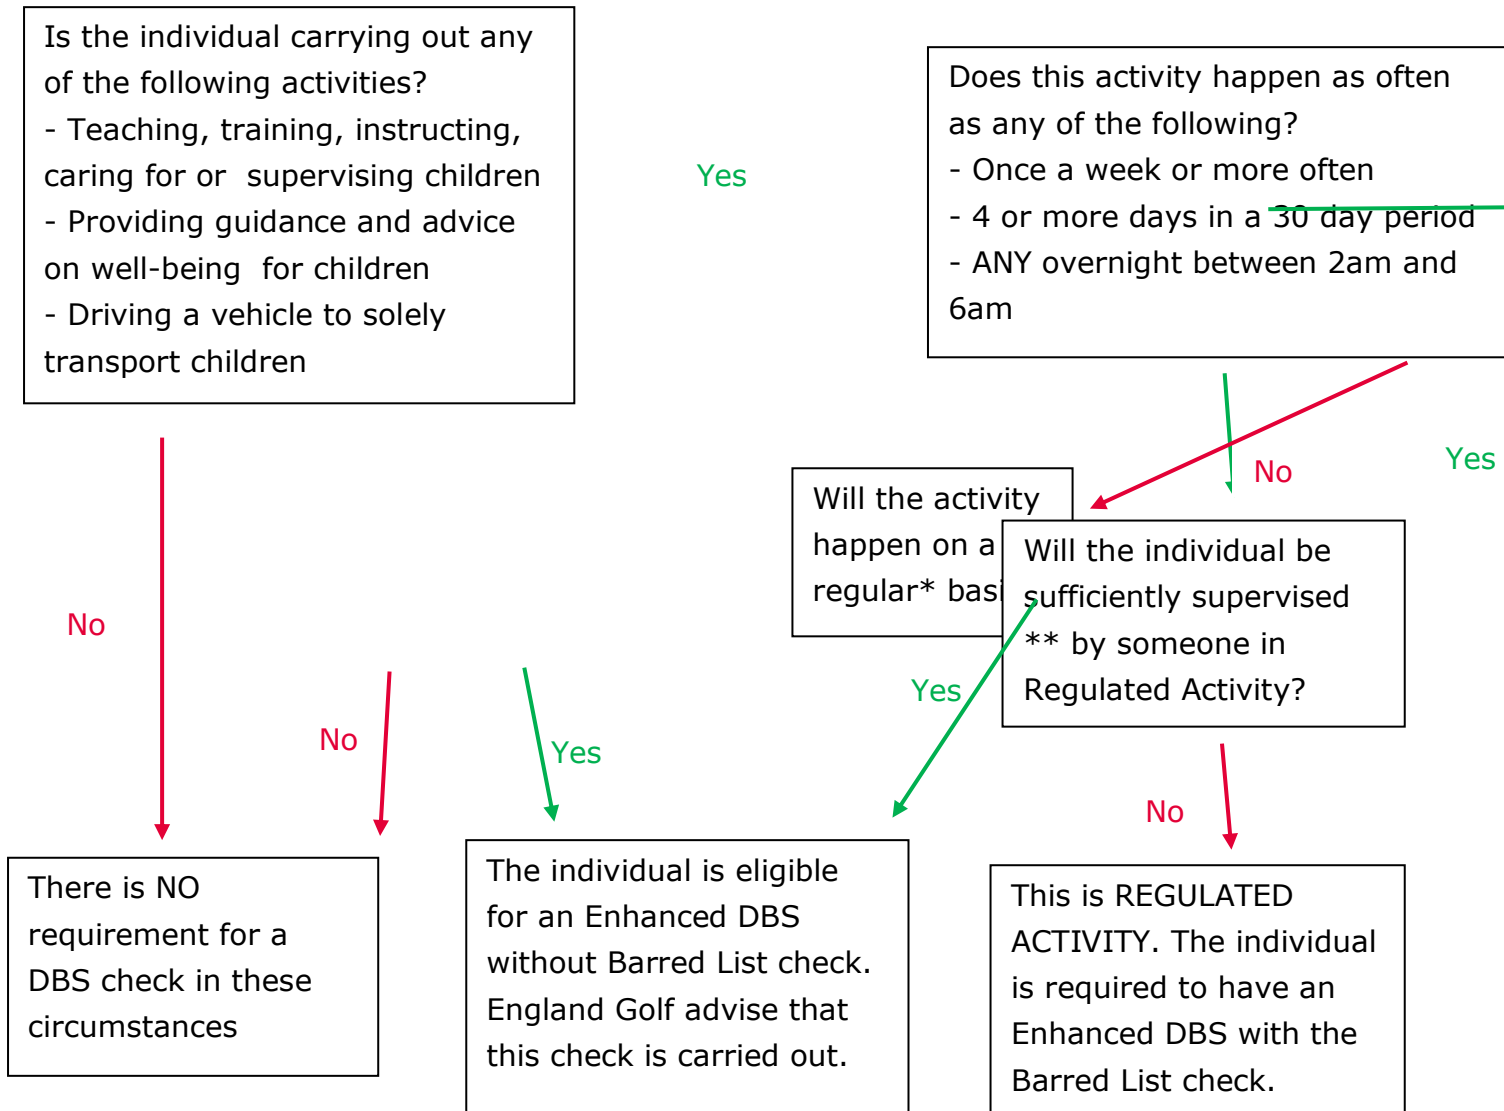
Is the individual carrying out any of the following activities?
- Teaching, training, instructing, caring for or supervising children
- Providing guidance and advice on well-being for children
- Driving a vehicle to solely transport children

Yes

Does this activity happen as often as any of the following?
- Once a week or more often
- 4 or more days in a 30 day period
- ANY overnight between 2am and 6am

No

Yes

Will the activity happen on a regular* basi

Will the individual be sufficiently supervised ** by someone in Regulated Activity?

Yes

No

No

Yes

No

There is NO requirement for a DBS check in these circumstances

The individual is eligible for an Enhanced DBS without Barred List check. England Golf advise that this check is carried out.

This is REGULATED ACTIVITY. The individual is required to have an Enhanced DBS with the Barred List check.